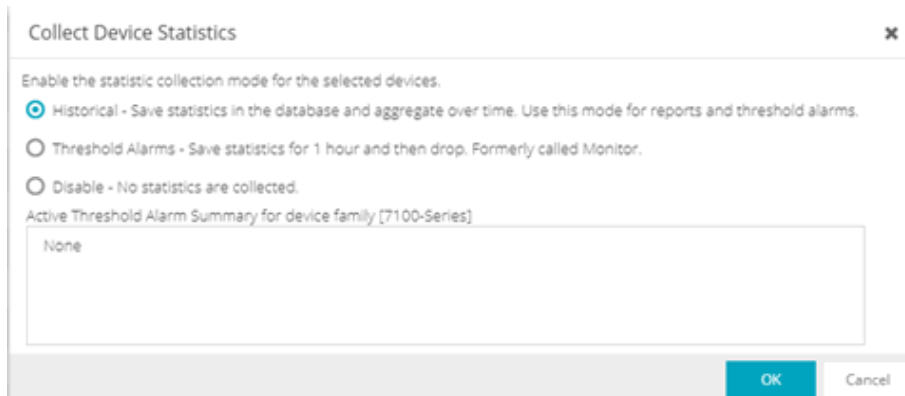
Collect Device Statistics

×

Enable the statistic collection mode for the selected devices.

Historical - Save statistics in the database and aggregate over time. Use this mode for reports and threshold alarms.

Threshold Alarms - Save statistics for 1 hour and then drop. Formerly called Monitor.

Disable - No statistics are collected.

Active Threshold Alarm Summary for device family [7100-Series]

None

OK

Cancel